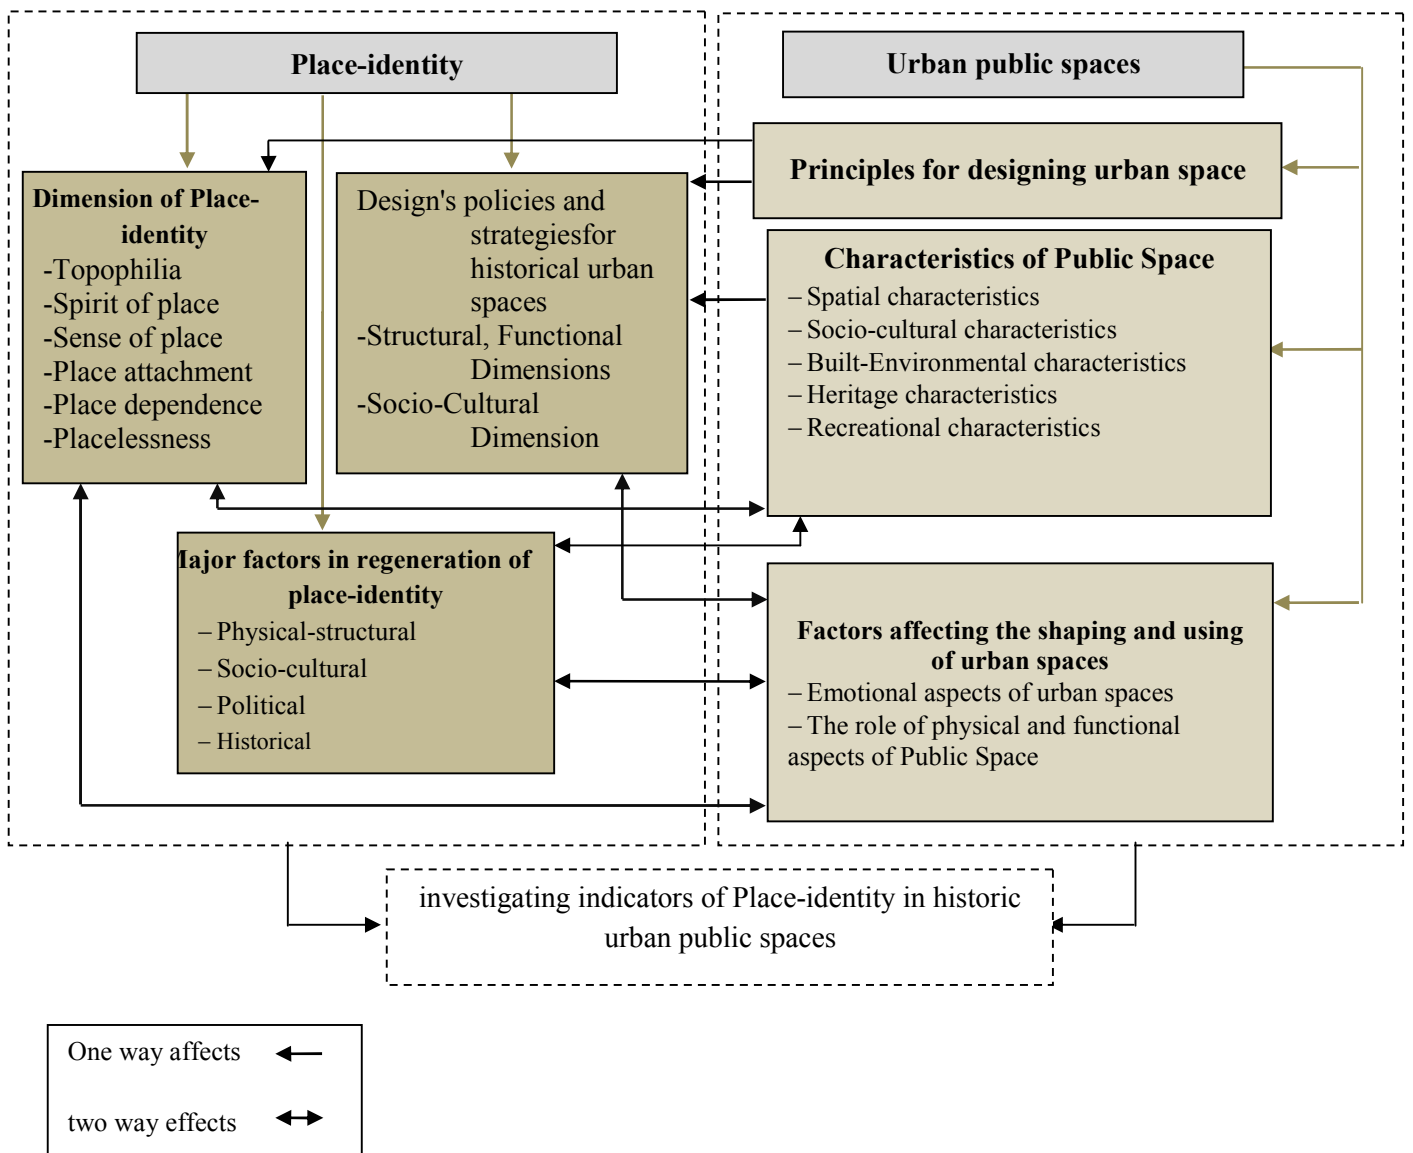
Place-identity

Urban public spaces

Principles for designing urban space

Dimension of Place-identity
-Topophilia
-Spirit of place
-Sense of place
-Place attachment
-Place dependence
-Placelessness

Design's policies and strategiesfor historical urban spaces
-Structural, Functional Dimensions
-Socio-Cultural Dimension

Characteristics of Public Space
– Spatial characteristics
– Socio-cultural characteristics
– Built-Environmental characteristics
– Heritage characteristics
– Recreational characteristics

lajor factors in regeneration of place-identity
– Physical-structural
– Socio-cultural
– Political
– Historical

Factors affecting the shaping and using of urban spaces
– Emotional aspects of urban spaces
– The role of physical and functional aspects of Public Space

investigating indicators of Place-identity in historic urban public spaces

One way affects

two way effects